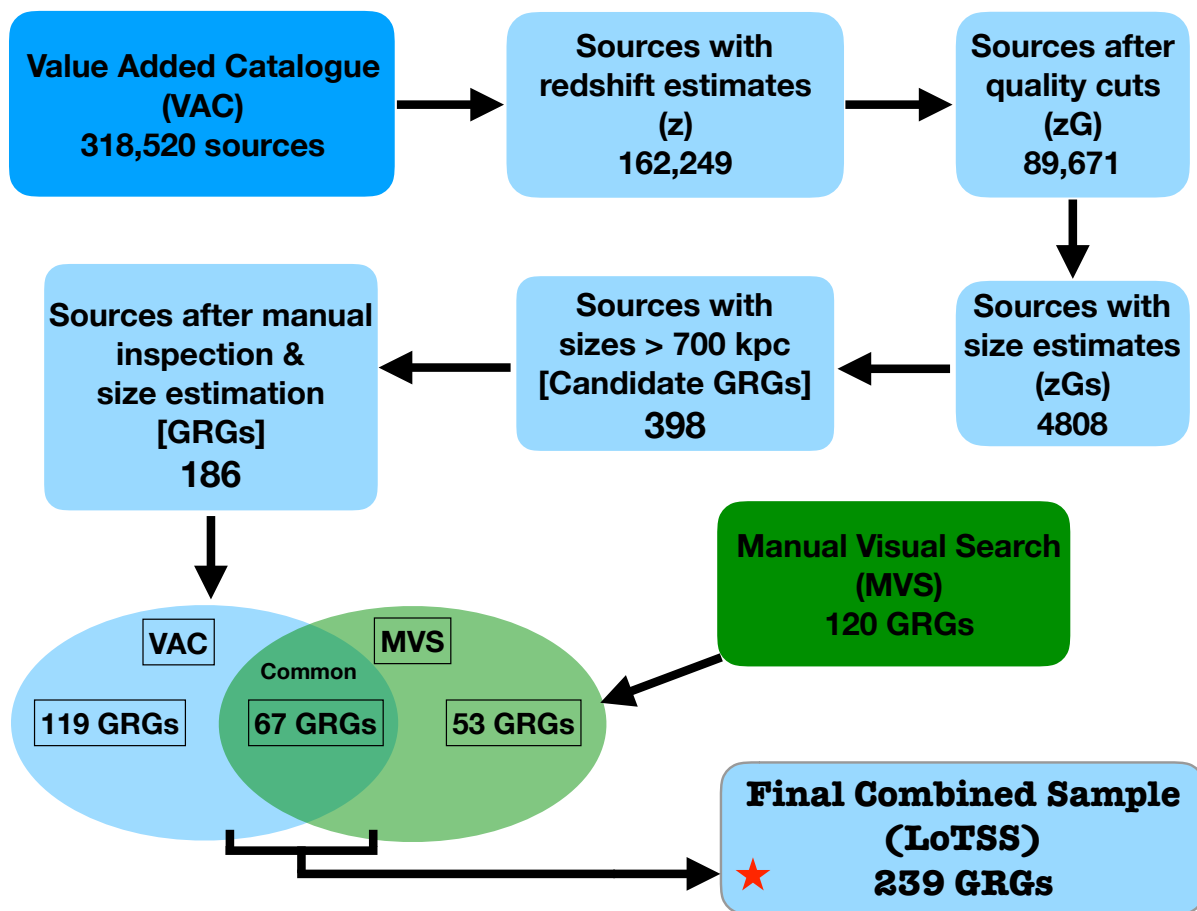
Value Added Catalogue (VAC) 318,520 sources

Sources with redshift estimates (z) 162,249

Sources after quality cuts (zG) 89,671

Sources with size estimates (zGs) 4808

Sources with sizes > 700 kpc [Candidate GRGs] 398

Sources after manual inspection & size estimation [GRGs] 186

Manual Visual Search (MVS) 120 GRGs

VAC

MVS

Common

119 GRGs

67 GRGs

53 GRGs

Final Combined Sample (LoTSS) 239 GRGs